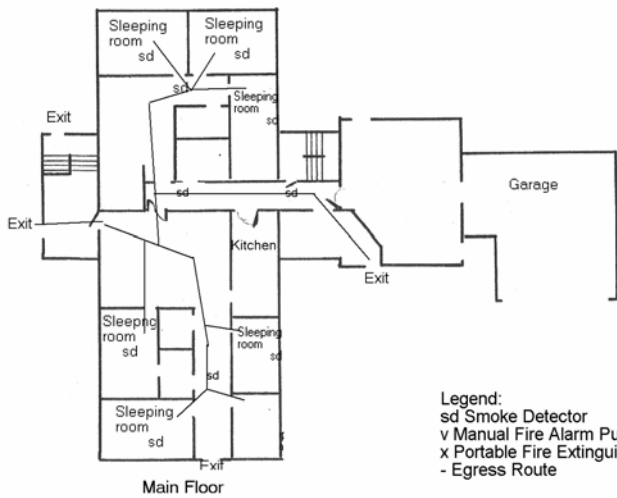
Sleeping room sd

Sleeping room sd

sd

Sleeping room sd

Exit

sd

sd

Garage

Exit

Kitchen

Exit

Sleeping room sd

Sleeping room sd

sd

Sleeping room sd

Exit

Main Floor

Legend:
sd Smoke Detector
v Manual Fire Alarm Pu
x Portable Fire Extingui
- Egress Route